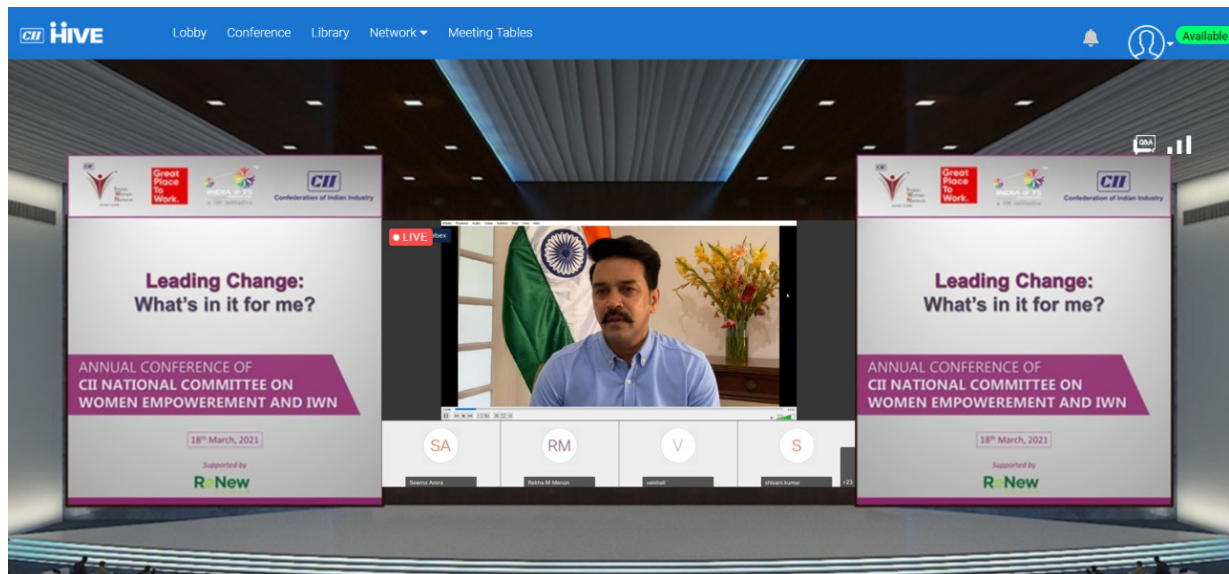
CII HIVE Lobby Conference Library Network Meeting Tables Available

Q&A

Great Place To Work.

Confederation of Indian Industry

Leading Change: What's in it for me?

ANNUAL CONFERENCE OF CII NATIONAL COMMITTEE ON WOMEN EMPOWEREMENT AND IWN

18th March, 2021

Supported by

ReNew

LIVE

SA Seema Arora

RM Rekha M Menon

V vaishali

S shivani.kumar

+23

Great Place To Work.

Confederation of Indian Industry

Leading Change: What's in it for me?

ANNUAL CONFERENCE OF CII NATIONAL COMMITTEE ON WOMEN EMPOWEREMENT AND IWN

18th March, 2021

Supported by

ReNew